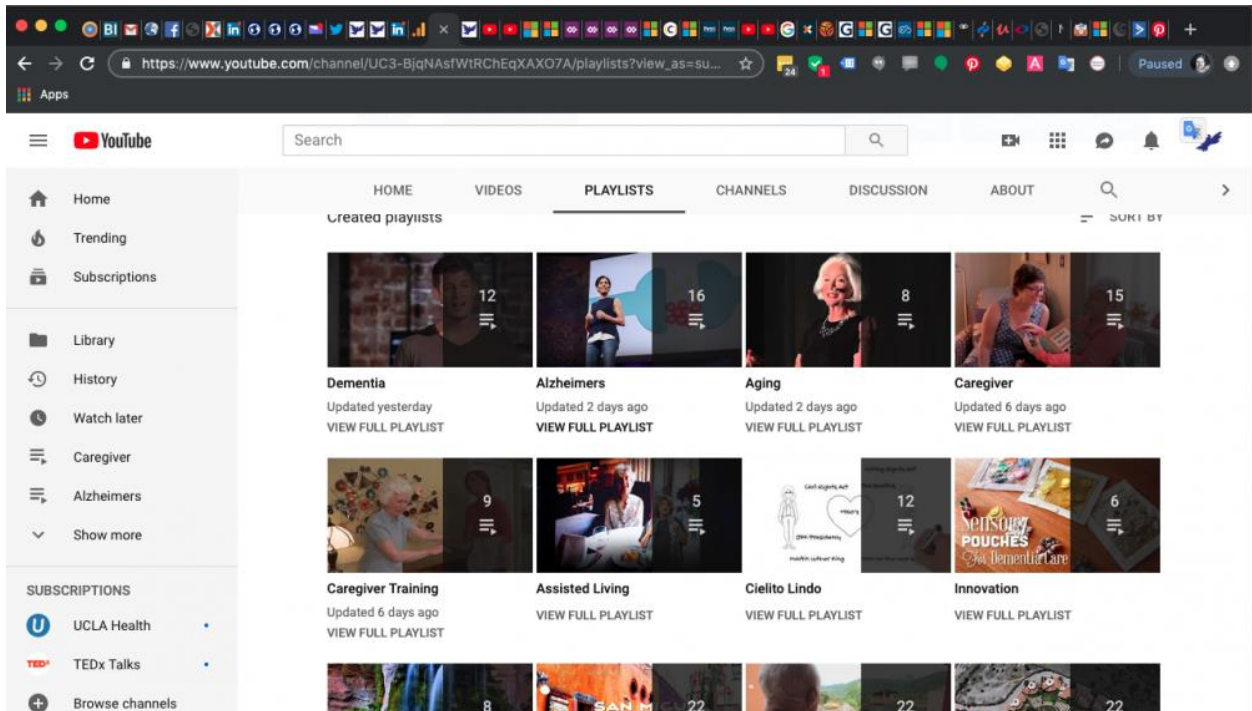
https://www.youtube.com/channel/UC3-BjqNAsfWtRChEqXAXO7A/playlists?view_as=su...

Paused

Apps

YouTube

Search

Home
Trending
Subscriptions
Library
History
Watch later
Caregiver
Alzheimers
Show more

SUBSCRIPTIONS
UCLA Health
TEDx Talks
Browse channels

HOME VIDEOS PLAYLISTS CHANNELS DISCUSSION ABOUT

Created playlists

SORT BY

12
Dementia
Updated yesterday
VIEW FULL PLAYLIST

16
Alzheimers
Updated 2 days ago
VIEW FULL PLAYLIST

8
Aging
Updated 2 days ago
VIEW FULL PLAYLIST

15
Caregiver
Updated 6 days ago
VIEW FULL PLAYLIST

9
Caregiver Training
Updated 6 days ago
VIEW FULL PLAYLIST

5
Assisted Living
VIEW FULL PLAYLIST

12
Cielito Lindo
VIEW FULL PLAYLIST

Sensory POUCHES for Dementia Care
6
Innovation
VIEW FULL PLAYLIST

8

22

22

22